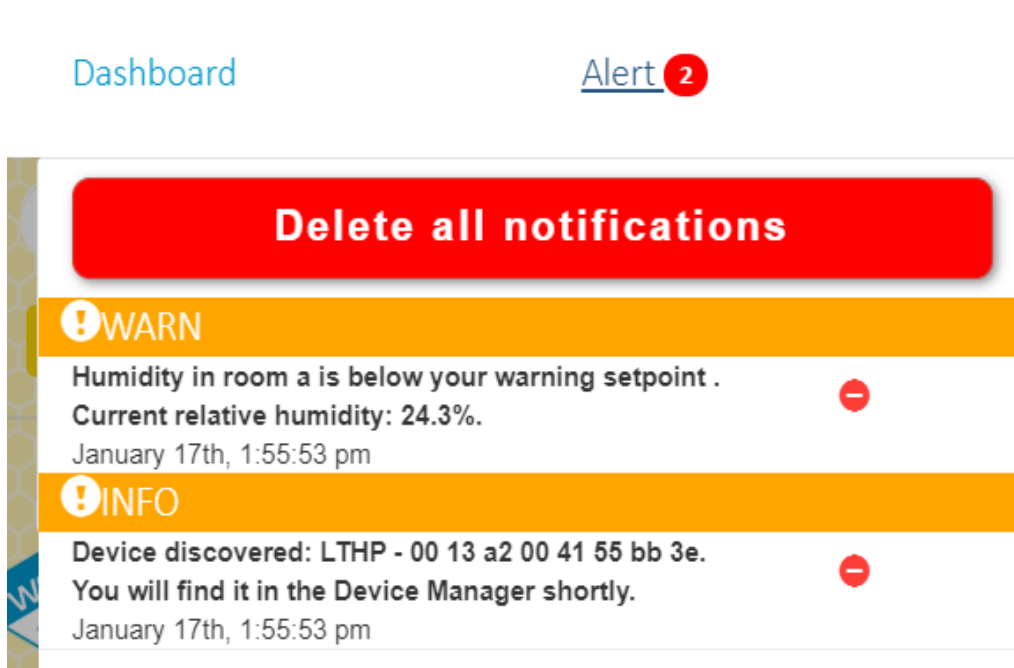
Dashboard

Alert 2

Delete all notifications

WARN

Humidity in room a is below your warning setpoint . Current relative humidity: 24.3%.

January 17th, 1:55:53 pm

INFO

Device discovered: LTHP - 00 13 a2 00 41 55 bb 3e. You will find it in the Device Manager shortly.

January 17th, 1:55:53 pm